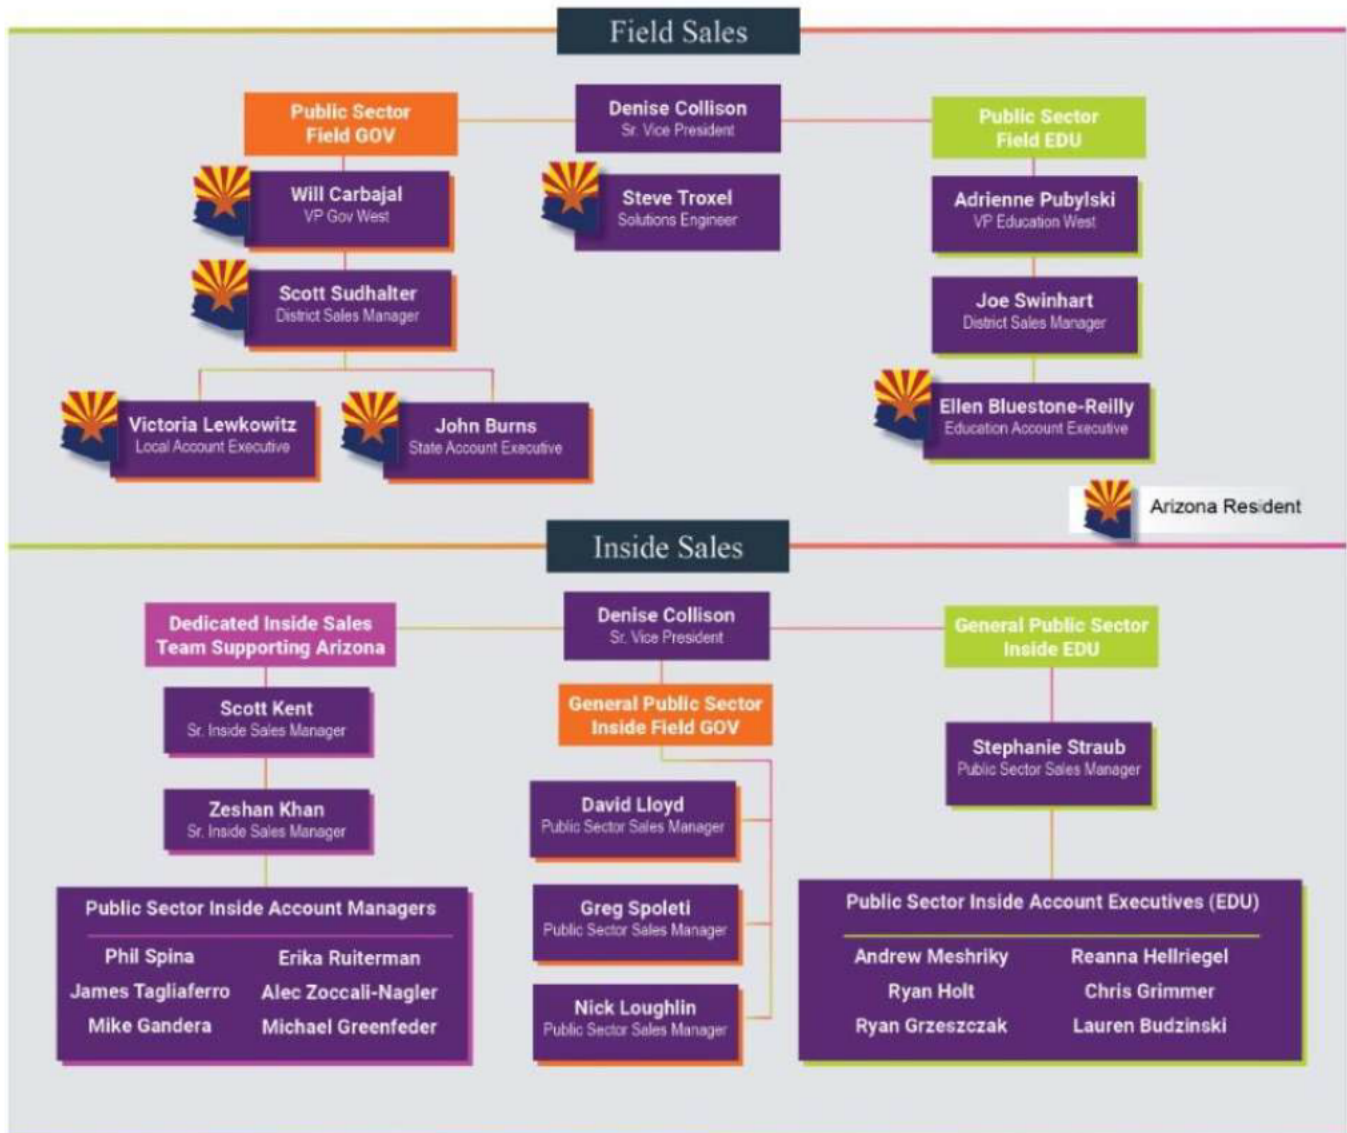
Field Sales

Public Sector Field GOV

Denise Collison
Sr. Vice President

Public Sector Field EDU

Will Carbajal
VP Gov West

Steve Troxel
Solutions Engineer

Adrienne Pubylski
VP Education West

Scott Sudhalter
District Sales Manager

Joe Swinhart
District Sales Manager

Victoria Lewkowitz
Local Account Executive

John Burns
State Account Executive

Ellen Bluestone-Reilly
Education Account Executive

Arizona Resident

Inside Sales

Dedicated Inside Sales Team Supporting Arizona

Denise Collison
Sr. Vice President

General Public Sector Inside EDU

General Public Sector Inside Field GOV

Scott Kent
Sr. Inside Sales Manager

Stephanie Straub
Public Sector Sales Manager

Zeshan Khan
Sr. Inside Sales Manager

David Lloyd
Public Sector Sales Manager

Greg Spoleti
Public Sector Sales Manager

Nick Loughlin
Public Sector Sales Manager

Public Sector Inside Account Managers

| | |
|---|---|
| Phil Spina | Erika Ruiterman |
| James Tagliaferro | Alec Zoccali-Nagler |
| Mike Gandera | Michael Greenfeder |

Public Sector Inside Account Executives (EDU)

| | |
|---|---|
| Andrew Meshriky | Reanna Hellriegel |
| Ryan Holt | Chris Grimmer |
| Ryan Grzeszczak | Lauren Budzinski |